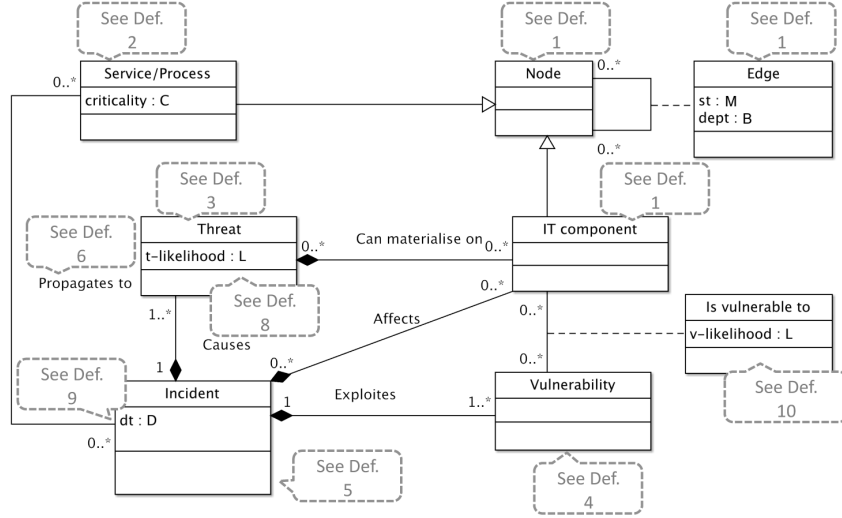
See Def. 2

0..*

Service/Process
criticality : C

See Def. 1

Node

0..*

See Def. 1

Edge
st : M
dept : B

0..*

See Def. 3

Threat
t-likelihood : L

See Def. 6

Propagates to

0..*

Can materialise on

0..*

See Def. 1

IT component

0..*

See Def. 8

1..*

Causes

1

Affects

0..*

0..*

Is vulnerable to
v-likelihood : L

0..*

See Def. 9

Incident
dt : D

0..*

1

Exploites

1..*

Vulnerability

See Def. 10

See Def. 5

See Def. 4